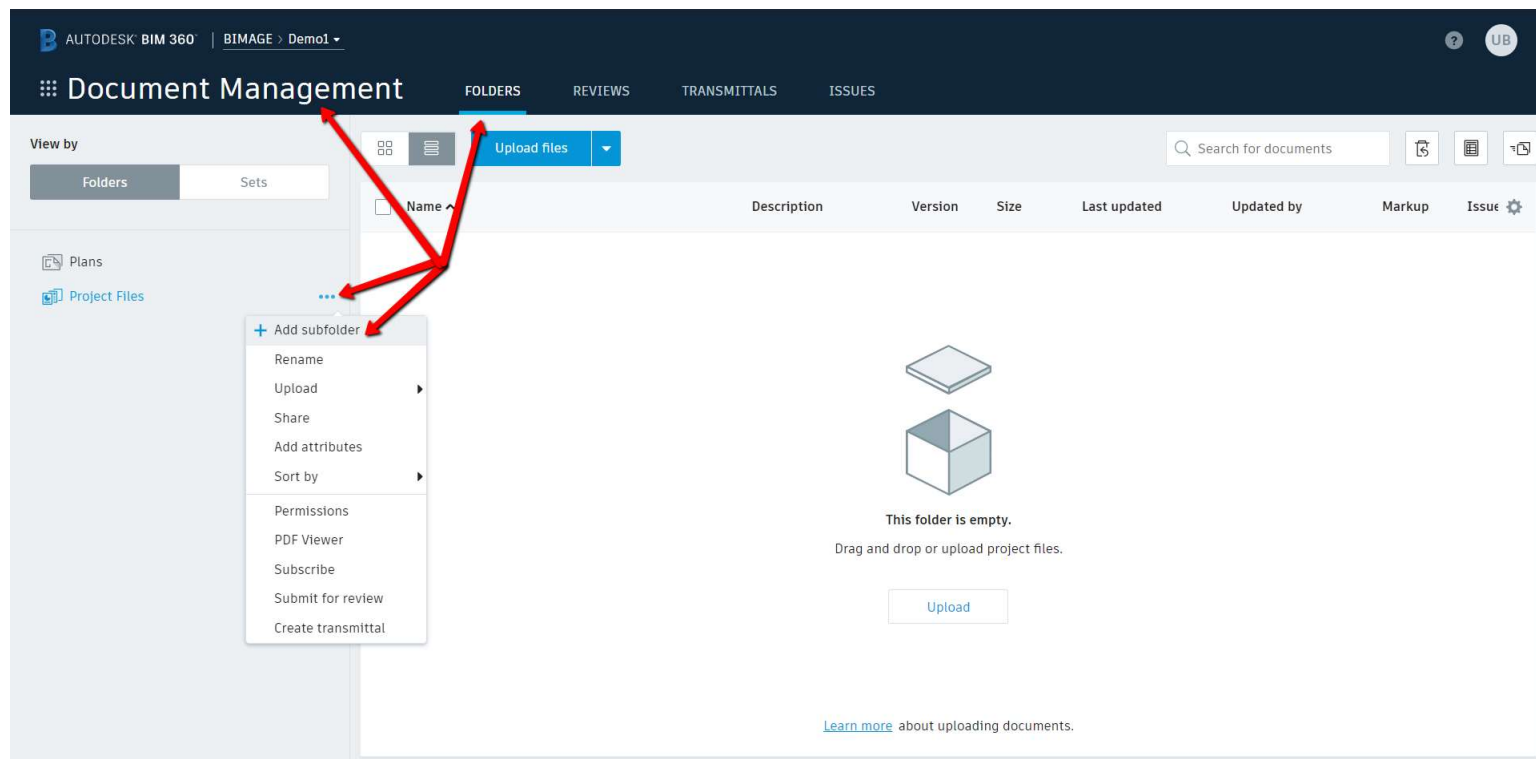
AUTODESK BIM 360 | BIMAGE > Demo1

UB

Document Management

FOLDERS

REVIEWS

TRANSMITTALS

ISSUES

View by

Folders

Sets

Plans

Project Files

...

+ Add subfolder

Rename

Upload

Share

Add attributes

Sort by

Permissions

PDF Viewer

Subscribe

Submit for review

Create transmittal

Upload files

Search for documents

| Name | Description | Version | Size | Last updated | Updated by | Markup | Issue |
|---|---|---|---|---|---|---|---|

This folder is empty.

Drag and drop or upload project files.

Upload

Learn more about uploading documents.